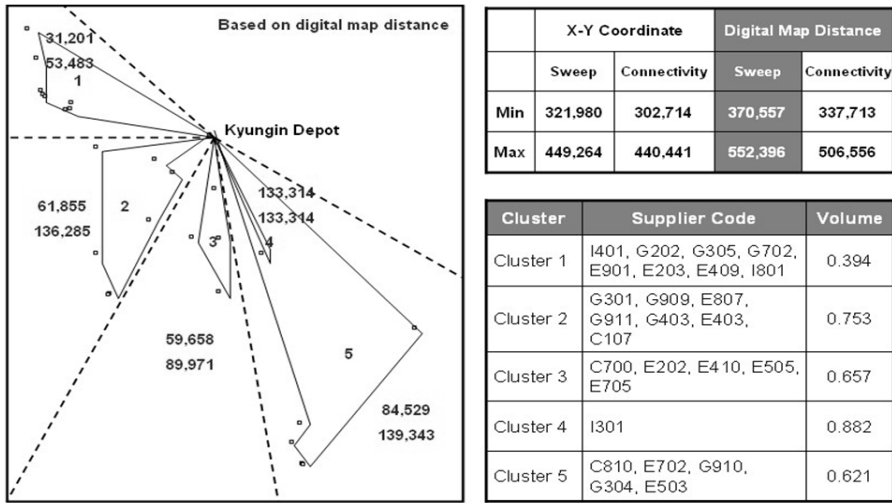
Based on digital map distance

31,201
53,483
1

Kyungin Depot

61,855
136,285
2

3

4

133,314
133,314

59,658
89,971

5

84,529
139,343

| | X-Y Coordinate | | Digital Map Distance | |
|---|---|---|---|---|
| | Sweep | Connectivity | Sweep | Connectivity |
| Min | 321,980 | 302,714 | 370,557 | 337,713 |
| Max | 449,264 | 440,441 | 552,396 | 506,556 |

| Cluster | Supplier Code | Volume |
|---|---|---|
| Cluster 1 | I401, G202, G305, G702, E901, E203, E409, I801 | 0.394 |
| Cluster 2 | G301, G909, E807, G911, G403, E403, C107 | 0.753 |
| Cluster 3 | C700, E202, E410, E505, E705 | 0.657 |
| Cluster 4 | I301 | 0.882 |
| Cluster 5 | C810, E702, G910, G304, E503 | 0.621 |